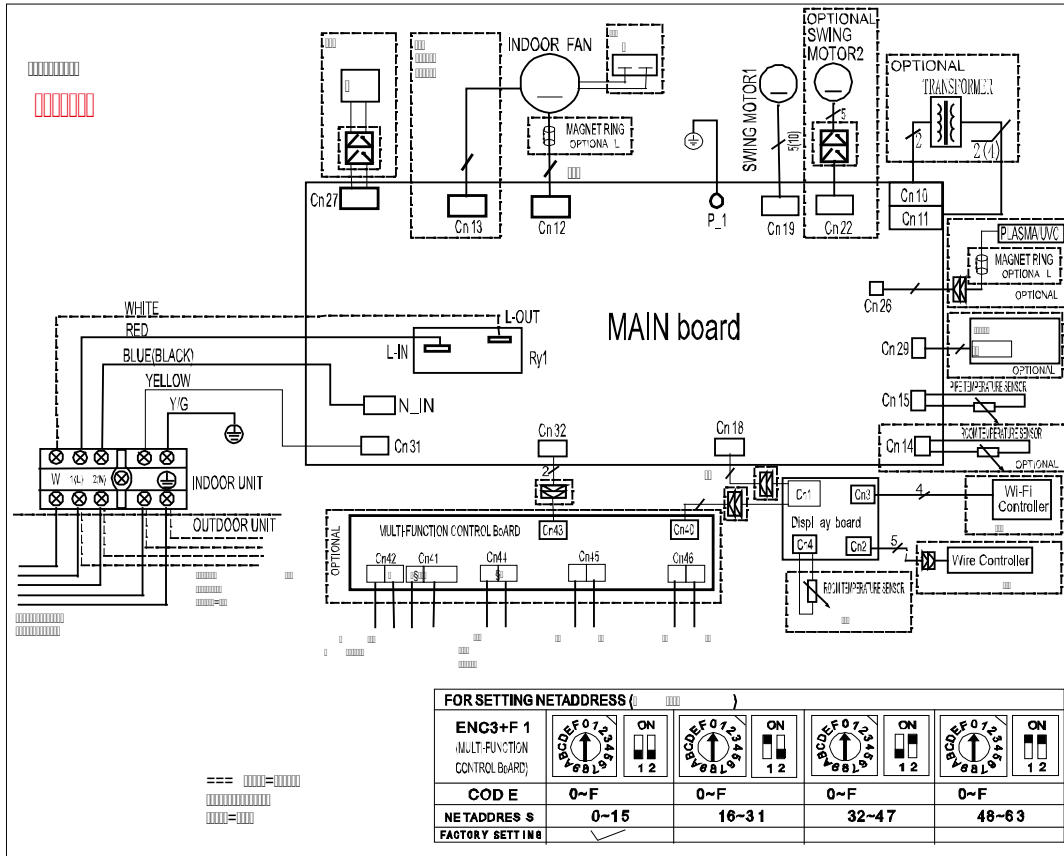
INDOOR FAN

OPTIONAL SWING MOTOR2

OPTIONAL

TRANSFORMER

MAGNET RING OPTIONA L

SWING MOTOR1

5(10)

5

2

2 (4)

Cn27

Cn 13

Cn 12

P_1

Cn 19

Cn 22

Cn 10

Cn 11

PLASMA/UVC

MAGNET RING OPTIONA L

OPTIONAL

Cn 26

WHITE

RED

BLUE(BLACK)

YELLOW

Y/G

L-OUT

L-IN

Ry1

MAIN board

N_IN

Cn 31

Cn29

OPTIONAL

PIPE TEMPERATURE SENSOR

Cn 15

ROOM TEMPERATURE SENSOR

Cn 14

OPTIONAL

Cn 32

Cn 18

2

W 1(L) 2(N)

INDOOR UNIT

OUTDOOR UNIT

Cn1

Cn3

4

Wi-Fi Controller

Displ ay board

Cn4

Cn2

5

Wire Controller

ROOM TEMPERATURE SENSOR

OPTIONAL

MULTI-FUNCTION CONTROL BoARD

Cn43

Cn40

Cn42

Cn41

Cn44

Cn45

Cn46

FOR SETTING NETADDRESS ( )

| ENC3+F 1 (MULTI-FUNCTION CONTROL BoARD) | ON 1 2 | ON 1 2 | ON 1 2 | ON 1 2 |
|---|---|---|---|---|
| COD E | 0~F | 0~F | 0~F | 0~F |
| NETADDRES S | 0~15 | 16~31 | 32~47 | 48~63 |
| FACTORY SETTING | ✓ | | | |

===